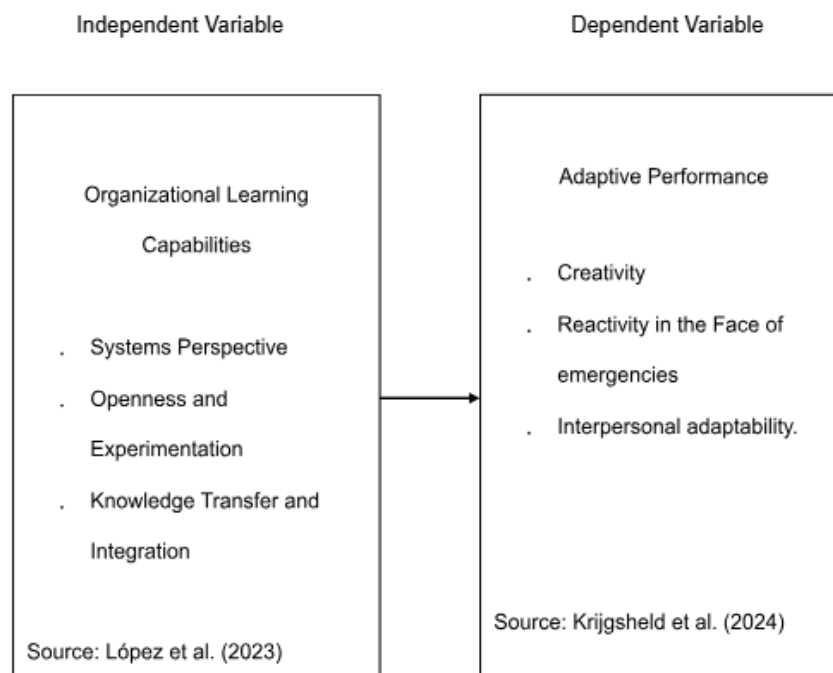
Independent Variable

Organizational Learning Capabilities

. Systems Perspective

. Openness and Experimentation

. Knowledge Transfer and Integration

Source: López et al. (2023)

Dependent Variable

Adaptive Performance

. Creativity

. Reactivity in the Face of emergencies

. Interpersonal adaptability.

Source: Krijgsheld et al. (2024)